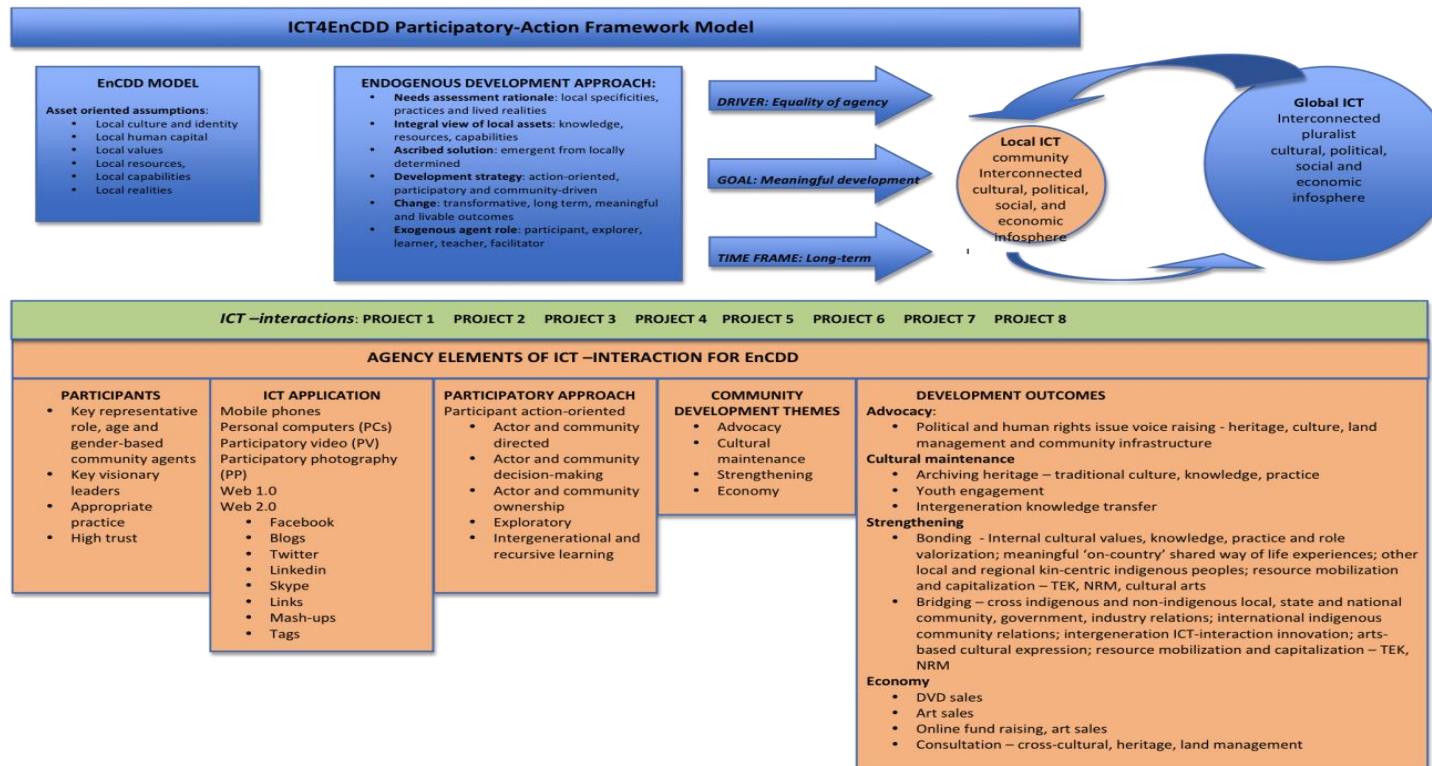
ICT4EnCDD Participatory-Action Framework Model

EnCDD MODEL

Asset oriented assumptions:
- Local culture and identity
- Local human capital
- Local values
- Local resources,
- Local capabilities
- Local realities

ENDOGENOUS DEVELOPMENT APPROACH:
- Needs assessment rationale: local specificities, practices and lived realities
- Integral view of local assets: knowledge, resources, capabilities
- Ascribed solution: emergent from locally determined
- Development strategy: action-oriented, participatory and community-driven
- Change: transformative, long term, meaningful and livable outcomes
- Exogenous agent role: participant, explorer, learner, teacher, facilitator

DRIVER: Equality of agency

GOAL: Meaningful development

TIME FRAME: Long-term

Local ICT community Interconnected cultural, political, social, and economic infosphere

Global ICT Interconnected pluralist cultural, political, social and economic infosphere

ICT –interactions: PROJECT 1 PROJECT 2 PROJECT 3 PROJECT 4 PROJECT 5 PROJECT 6 PROJECT 7 PROJECT 8

AGENCY ELEMENTS OF ICT –INTERACTION FOR EnCDD

PARTICIPANTS
- Key representative role, age and gender-based community agents
- Key visionary leaders
- Appropriate practice
- High trust

ICT APPLICATION
Mobile phones
Personal computers (PCs)
Participatory video (PV)
Participatory photography (PP)
Web 1.0
Web 2.0
- Facebook
- Blogs
- Twitter
- Linkedin
- Skype
- Links
- Mash-ups
- Tags

PARTICIPATORY APPROACH
Participant action-oriented
- Actor and community directed
- Actor and community decision-making
- Actor and community ownership
- Exploratory
- Intergenerational and recursive learning

COMMUNITY DEVELOPMENT THEMES
- Advocacy
- Cultural maintenance
- Strengthening
- Economy

DEVELOPMENT OUTCOMES
Advocacy:
- Political and human rights issue voice raising - heritage, culture, land management and community infrastructure
Cultural maintenance
- Archiving heritage – traditional culture, knowledge, practice
- Youth engagement
- Intergeneration knowledge transfer
Strengthening
- Bonding - Internal cultural values, knowledge, practice and role valorization; meaningful 'on-country' shared way of life experiences; other local and regional kin-centric indigenous peoples; resource mobilization and capitalization – TEK, NRM, cultural arts
- Bridging – cross indigenous and non-indigenous local, state and national community, government, industry relations; international indigenous community relations; intergeneration ICT-interaction innovation; arts-based cultural expression; resource mobilization and capitalization – TEK, NRM
Economy
- DVD sales
- Art sales
- Online fund raising, art sales
- Consultation – cross-cultural, heritage, land management